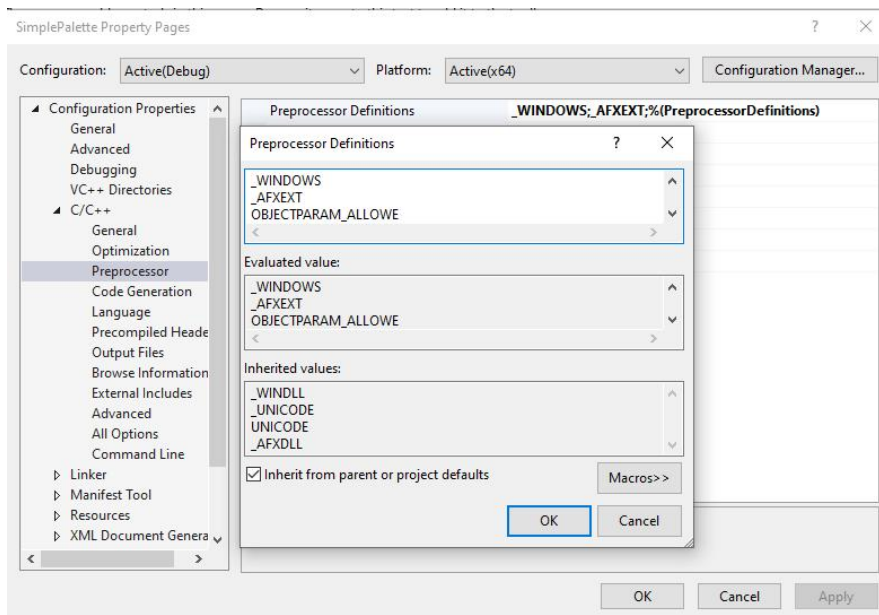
SimplePalette Property Pages

?

Configuration: Active(Debug)

Platform: Active(x64)

Configuration Manager...

Configuration Properties
General
Advanced
Debugging
VC++ Directories
C/C++
General
Optimization
Preprocessor
Code Generation
Language
Precompiled Heade
Output Files
Browse Information
External Includes
Advanced
All Options
Command Line
Linker
Manifest Tool
Resources
XML Document Genera

Preprocessor Definitions _WINDOWS;_AFXEXT;%(PreprocessorDefinitions)

Preprocessor Definitions ? ×

_WINDOWS
_AFXEXT
OBJECTPARAM_ALLOWE

Evaluated value:

_WINDOWS
_AFXEXT
OBJECTPARAM_ALLOWE

Inherited values:

_WINDLL
_UNICODE
UNICODE
_AFXDLL

Inherit from parent or project defaults

Macros>>

OK Cancel

OK Cancel Apply